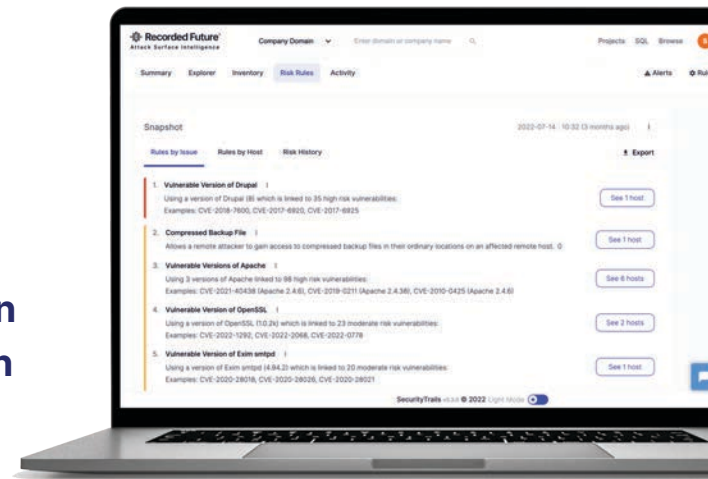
Recorded Future
Attack Surface Intelligence

Company Domain
Enter domain or company name

Projects SQL Browse

Summary Explorer Inventory Risk Rules Activity

Alerts Rul

Snapshot

2022-07-14 10:32 (3 months ago)

Rules by Issue Rules by Host Risk History

Export

1. Vulnerable Version of Drupal
Using a version of Drupal (8) which is linked to 35 high risk vulnerabilities.
Examples: CVE-2018-7600, CVE-2017-6920, CVE-2017-6925

See 1 host

2. Compressed Backup File
Allows a remote attacker to gain access to compressed backup files in their ordinary locations on an affected remote host. 0

See 1 host

3. Vulnerable Versions of Apache
Using 3 versions of Apache linked to 98 high risk vulnerabilities.
Examples: CVE-2021-40438 (Apache 2.4.6), CVE-2019-0211 (Apache 2.4.38), CVE-2010-0425 (Apache 2.4.6)

See 6 hosts

4. Vulnerable Version of OpenSSL
Using a version of OpenSSL (1.0.2k) which is linked to 23 moderate risk vulnerabilities.
Examples: CVE-2022-1292, CVE-2022-2068, CVE-2022-0778

See 2 hosts

5. Vulnerable Version of Exim smtpd
Using a version of Exim smtpd (4.84.2) which is linked to 20 moderate risk vulnerabilities.
Examples: CVE-2020-28018, CVE-2020-28026, CVE-2020-28021

See 1 host

SecurityTrails v3.0 © 2022 Light Mode

n
n